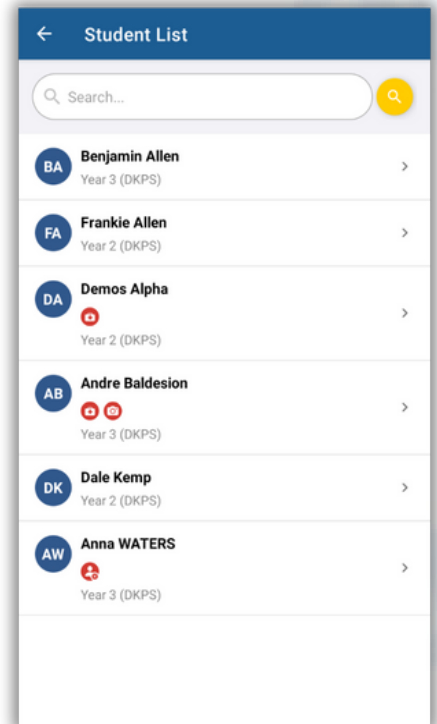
Student List

Search...

BA
Benjamin Allen
Year 3 (DKPS)

FA
Frankie Allen
Year 2 (DKPS)

DA
Demos Alpha
Year 2 (DKPS)

AB
Andre Baldesion
Year 3 (DKPS)

DK
Dale Kemp
Year 2 (DKPS)

AW
Anna WATERS
Year 3 (DKPS)